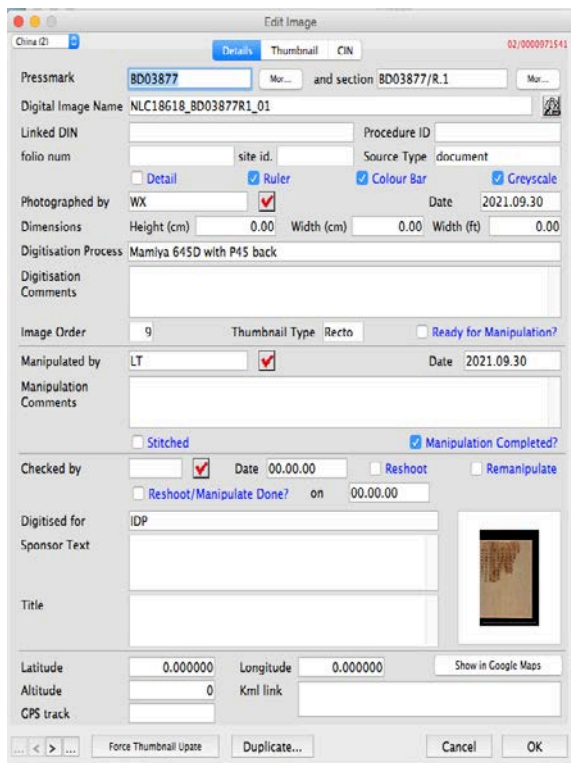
Edit Image

China (2)

Details Thumbnail CIN

02/0000971541

Pressmark BD03877 Mor... and section BD03877/R.1 Mor...

Digital Image Name NLC18618_BD03877R1_01

Linked DIN Procedure ID

folio num site id. Source Type document

Detail Ruler Colour Bar Greyscale

Photographed by WX Date 2021.09.30

Dimensions Height (cm) 0.00 Width (cm) 0.00 Width (ft) 0.00

Digitisation Process Mamiya 645D with P45 back

Digitisation Comments

Image Order 9 Thumbnail Type Recto Ready for Manipulation?

Manipulated by LT Date 2021.09.30

Manipulation Comments

Stitched Manipulation Completed?

Checked by Date 00.00.00 Reshoot Remanipulate

Reshoot/Manipulate Done? on 00.00.00

Digitised for IDP

Sponsor Text

Title

Latitude 0.000000 Longitude 0.000000 Show in Google Maps

Altitude 0 Kml link

GPS track

... < > ... Force Thumbnail Upate Duplicate... Cancel OK